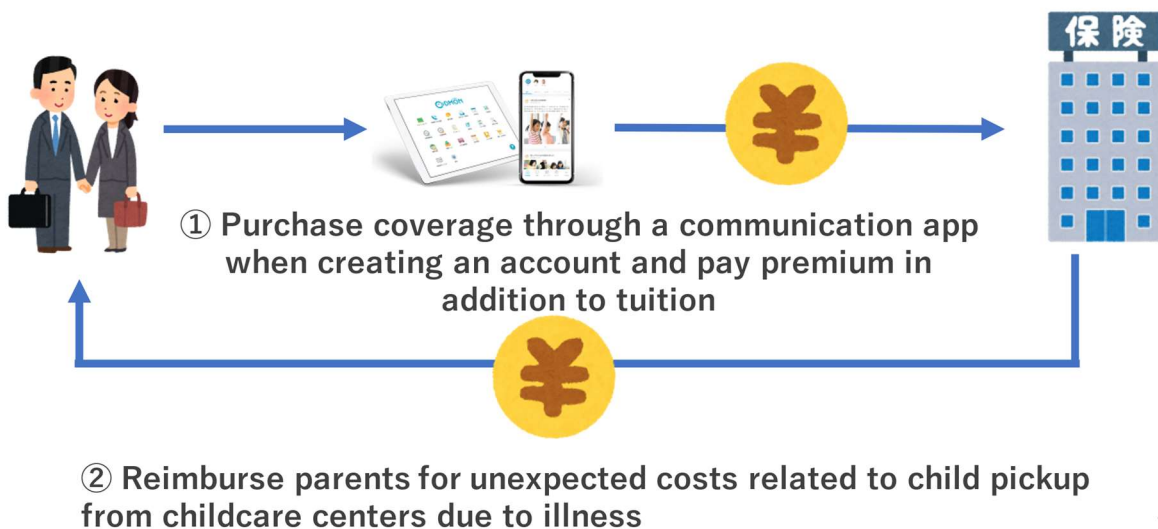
保険

¥

① Purchase coverage through a communication app when creating an account and pay premium in addition to tuition

¥

② Reimburse parents for unexpected costs related to child pickup from childcare centers due to illness